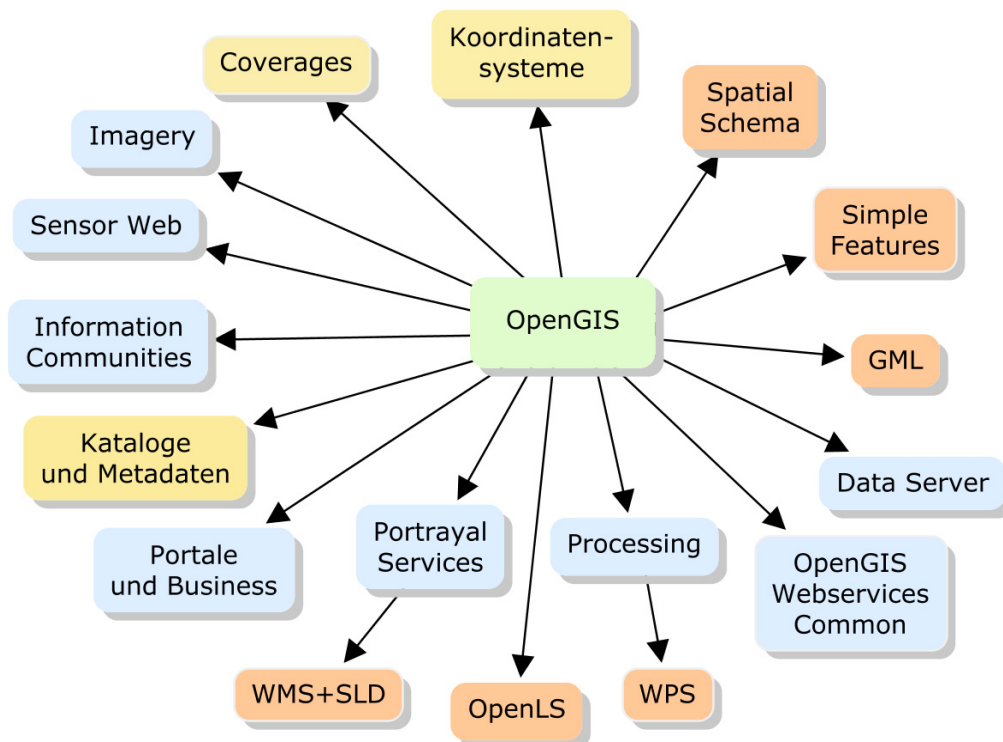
Koordinatensysteme

Coverages

Spatial Schema

Imagery

Simple Features

Sensor Web

OpenGIS

Information Communities

GML

Kataloge und Metadaten

Data Server

Portrayal Services

Processing

Portale und Business

OpenGIS Webservices Common

WMS+SLD

OpenLS

WPS